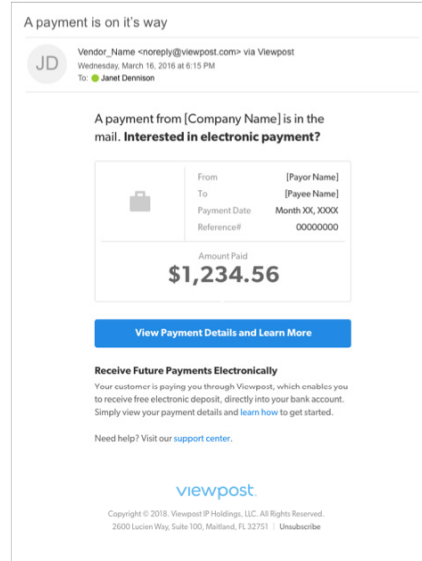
A payment is on it's way

JD

Vendor_Name <noreply@viewpost.com> via Viewpost
Wednesday, March 16, 2016 at 6:15 PM
To: Janet Dennison

A payment from [Company Name] is in the mail. **Interested in electronic payment?**

| | |
|---|---|
| From | [Payor Name] |
| To | [Payee Name] |
| Payment Date | Month XX, XXXX |
| Reference# | 00000000 |

Amount Paid
$1,234.56

View Payment Details and Learn More

Receive Future Payments Electronically

Your customer is paying you through Viewpost, which enables you to receive free electronic deposit, directly into your bank account. Simply view your payment details and learn how to get started.

Need help? Visit our support center.

viewpost.

Copyright © 2018. Viewpost IP Holdings, LLC. All Rights Reserved.
2600 Lucien Way, Suite 100, Maitland, FL 32751 | Unsubscribe